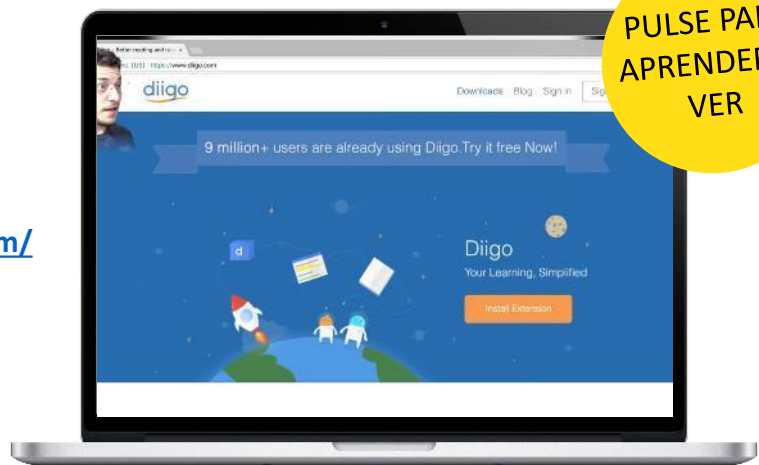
m/

PULSE PA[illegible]
APRENDE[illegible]
VER

Better reading and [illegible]
https://www.diigo.com

diigo

Downloads Blog Sign in Sig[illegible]

9 million+ users are already using Diigo.Try it free Now!

d

Diigo
Your Learning, Simplified

Install Extension